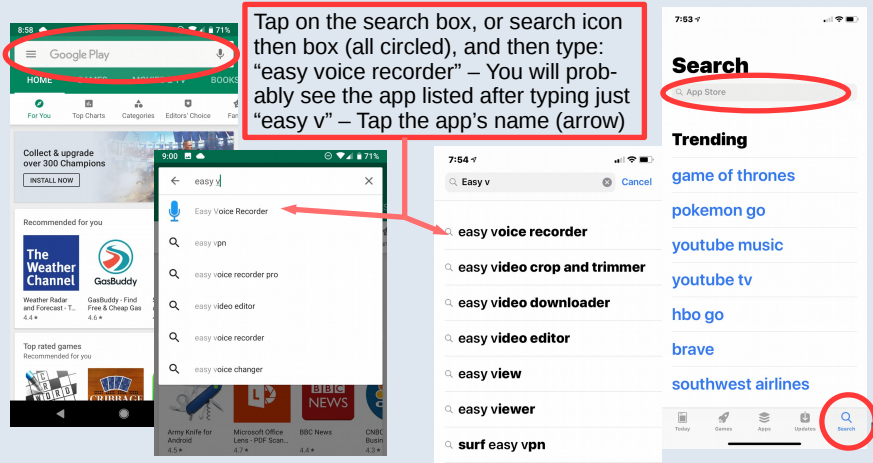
Tap on the search box, or search icon then box (all circled), and then type: "easy voice recorder" – You will probably see the app listed after typing just "easy v" – Tap the app's name (arrow)

8:58
71%
Google Play
HOME
GAMES
MOVIES & TV
BOOKS
For You
Top Charts
Categories
Editors' Choice
Fam
Collect & upgrade over 300 Champions
INSTALL NOW
Recommended for you
The Weather Channel
Weather Radar and Forecast - T...
4.4★
GasBuddy
GasBuddy - Find Free & Cheap Gas
4.6★
Top rated games
Recommended for you
CRIBBAGE

9:00
71%
easy v
Easy Voice Recorder
easy vpn
easy voice recorder pro
easy video editor
easy voice recorder
easy voice changer
BBC NEWS
Army Knife for Android
4.5★
Microsoft Office Lens - PDF Scan...
4.7★
BBC News
4.4★
CNBC Busin
4.3★

7:54
Easy v
Cancel
easy voice recorder
easy video crop and trimmer
easy video downloader
easy video editor
easy view
easy viewer
surf easy vpn

7:53
Search
App Store
Trending
game of thrones
pokemon go
youtube music
youtube tv
hbo go
brave
southwest airlines
Today
Games
Apps
Updates
Search